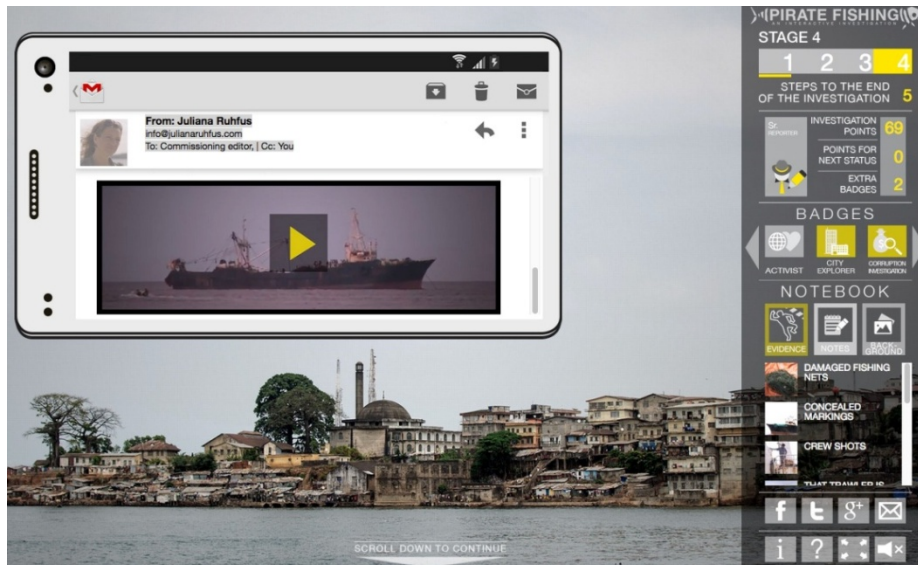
From: Juliana Ruhfus
info@julianaruhfus.com
To: Commissioning editor, | Cc: You

SCROLL DOWN TO CONTINUE

PIRATE FISHING
AN INTERACTIVE INVESTIGATION

STAGE 4

1 2 3 4

STEPS TO THE END OF THE INVESTIGATION 5

Sr. REPORTER

INVESTIGATION POINTS 69

POINTS FOR NEXT STATUS 0

EXTRA BADGES 2

BADGES

ACTIVIST

CITY EXPLORER

CORRUPTION INVESTIGATOR

NOTEBOOK

EVIDENCE

NOTES

BACK-GROUND

DAMAGED FISHING NETS

CONCEALED MARKINGS

CREW SHOTS

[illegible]

f

t

g+

i

?